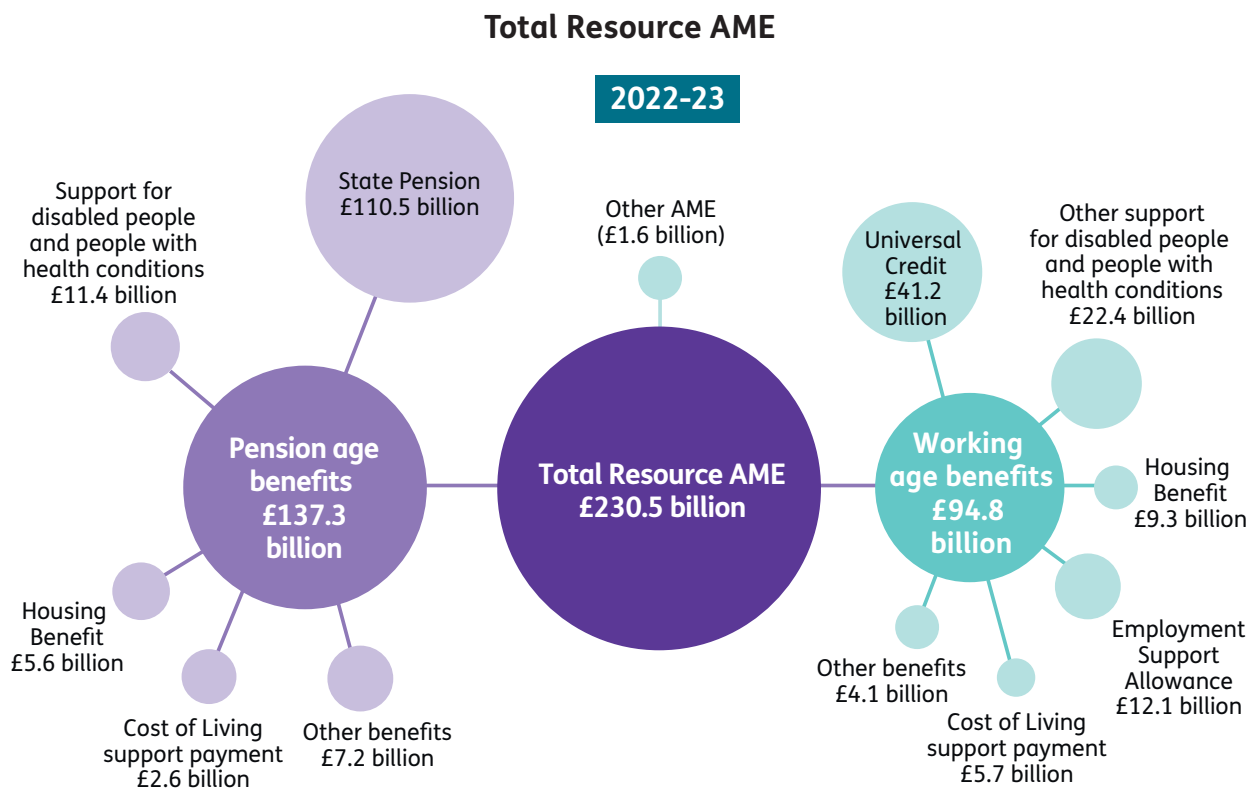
Total Resource AME

2022-23

State Pension £110.5 billion

Support for disabled people and people with health conditions £11.4 billion

Other AME (£1.6 billion)

Universal Credit £41.2 billion

Other support for disabled people and people with health conditions £22.4 billion

Pension age benefits £137.3 billion

Total Resource AME £230.5 billion

Working age benefits £94.8 billion

Housing Benefit £9.3 billion

Housing Benefit £5.6 billion

Employment Support Allowance £12.1 billion

Other benefits £4.1 billion

Cost of Living support payment £2.6 billion

Other benefits £7.2 billion

Cost of Living support payment £5.7 billion